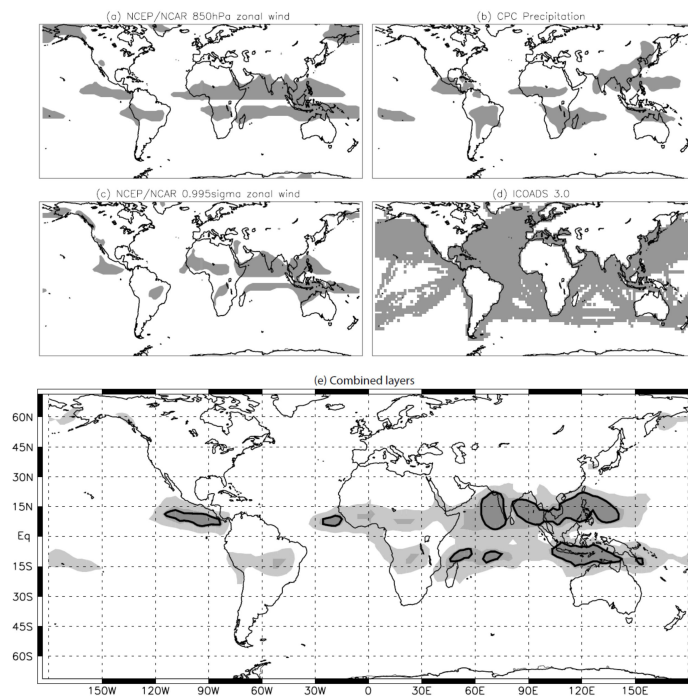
(a) NCEP/NCAR 850hPa zonal wind

(b) CPC Precipitation

(c) NCEP/NCAR 0.995sigma zonal wind

(d) ICOADS 3.0

(e) Combined layers

60N
45N
30N
15N
Eq
15S
30S
45S
60S

150W 120W 90W 60W 30W 0 30E 60E 90E 120E 150E